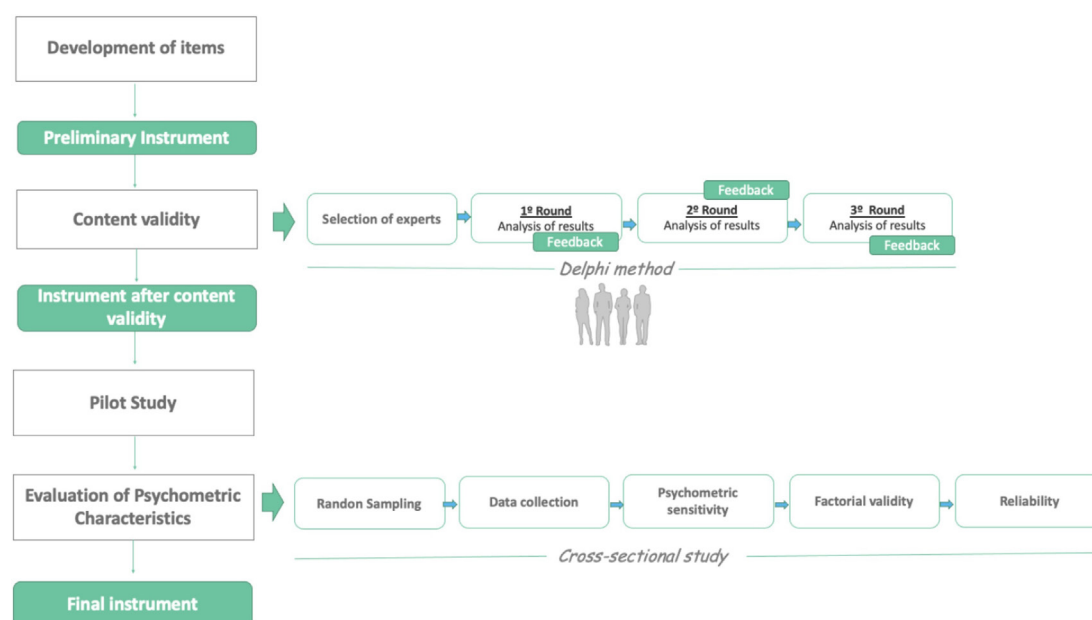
Development of items

Preliminary Instrument

Content validity

Selection of experts

1º Round
Analysis of results

Feedback

Feedback

2º Round
Analysis of results

3º Round
Analysis of results

Feedback

Delphi method

Instrument after content validity

Pilot Study

Evaluation of Psychometric Characteristics

Randon Sampling

Data collection

Psychometric sensitivity

Factorial validity

Reliability

Cross-sectional study

Final instrument